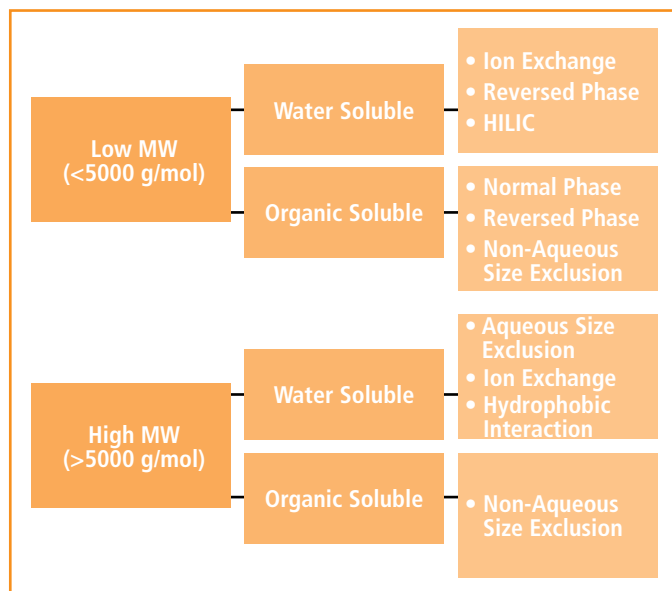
Low MW (<5000 g/mol)

Water Soluble

• Ion Exchange
• Reversed Phase
• HILIC

Organic Soluble

• Normal Phase
• Reversed Phase
• Non-Aqueous Size Exclusion

High MW (>5000 g/mol)

Water Soluble

• Aqueous Size Exclusion
• Ion Exchange
• Hydrophobic Interaction

Organic Soluble

• Non-Aqueous Size Exclusion